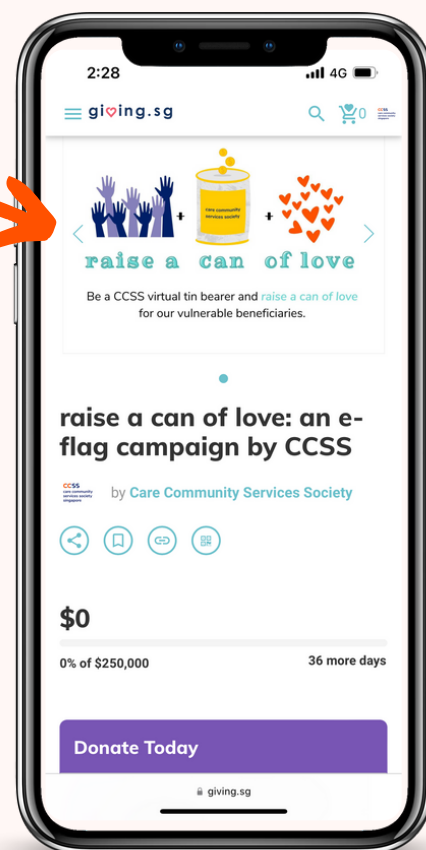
2:28 4G

giving.sg 0

+ care community services society +

raise a can of love

Be a CCSS virtual tin bearer and raise a can of love for our vulnerable beneficiaries.

raise a can of love: an e-flag campaign by CCSS

CCSS care community services society singapore by Care Community Services Society

$0

0% of $250,000

36 more days

Donate Today

giving.sg